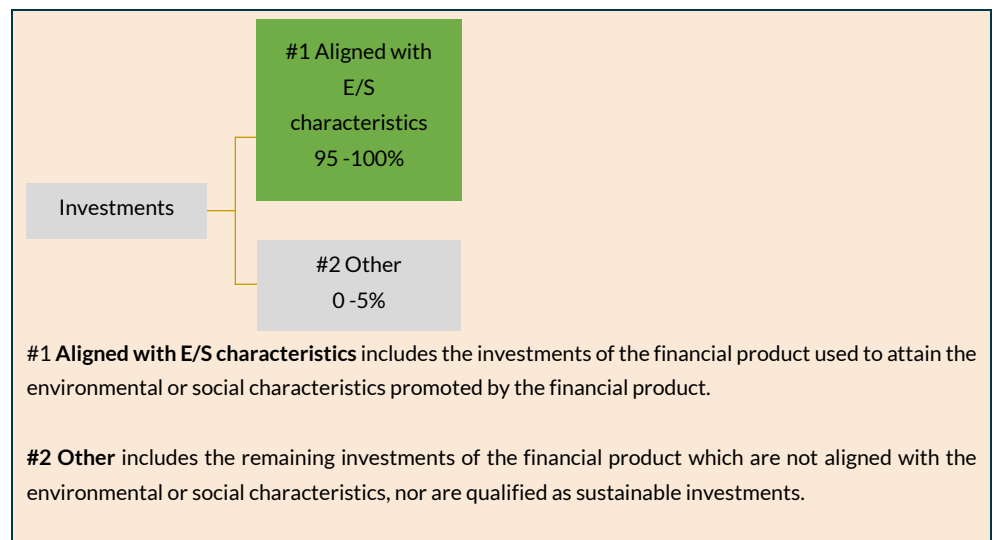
Investments

#1 Aligned with E/S characteristics 95 -100%

#2 Other 0 -5%

#1 **Aligned with E/S characteristics** includes the investments of the financial product used to attain the environmental or social characteristics promoted by the financial product.

**#2 Other** includes the remaining investments of the financial product which are not aligned with the environmental or social characteristics, nor are qualified as sustainable investments.